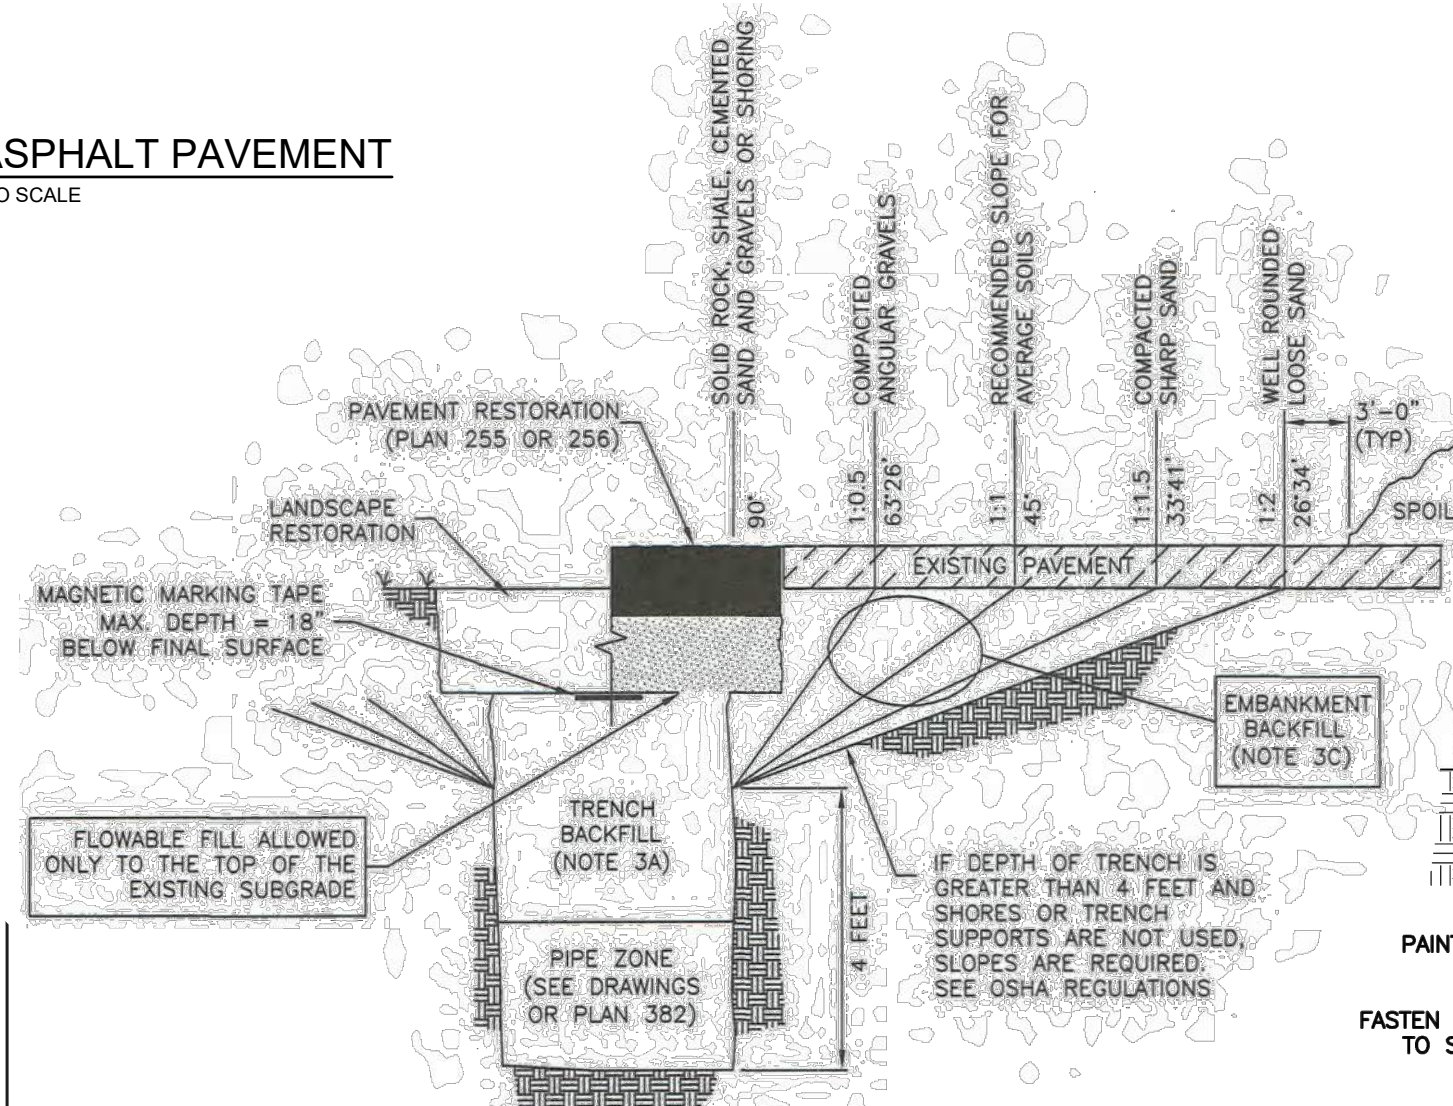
ASPHALT PAVEMENT
O SCALE

SOLID ROCK, SHALE, CEMENTED SAND AND GRAVELS OR SHORING
90°

COMPACTED ANGULAR GRAVELS
1:0.5
63°26'

RECOMMENDED SLOPE FOR AVERAGE SOILS
1:1
45°

COMPACTED SHARP SAND
1:1.5
33°41'

WELL ROUNDED LOOSE SAND
1:2
26°34'

3'-0" (TYP)

SPOIL

PAVEMENT RESTORATION (PLAN 255 OR 256)

LANDSCAPE RESTORATION

MAGNETIC MARKING TAPE MAX. DEPTH = 18" BELOW FINAL SURFACE

EXISTING PAVEMENT

EMBANKMENT BACKFILL (NOTE 3C)

TRENCH BACKFILL (NOTE 3A)

FLOWABLE FILL ALLOWED ONLY TO THE TOP OF THE EXISTING SUBGRADE

PIPE ZONE (SEE DRAWINGS OR PLAN 382)

4 FEET

IF DEPTH OF TRENCH IS GREATER THAN 4 FEET AND SHORES OR TRENCH SUPPORTS ARE NOT USED, SLOPES ARE REQUIRED. SEE OSHA REGULATIONS

PAINT

FASTEN TO S